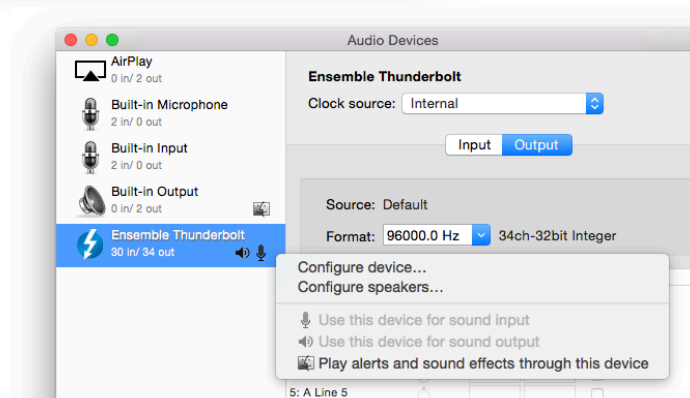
Audio Devices

AirPlay
0 in/ 2 out

Built-in Microphone
2 in/ 0 out

Built-in Input
2 in/ 0 out

Built-in Output
0 in/ 2 out

Ensemble Thunderbolt
30 in/ 34 out

Ensemble Thunderbolt

Clock source: Internal

Input Output

Source: Default

Format: 96000.0 Hz 34ch-32bit Integer

Configure device...
Configure speakers...

Use this device for sound input
Use this device for sound output
Play alerts and sound effects through this device

5: A Line 5